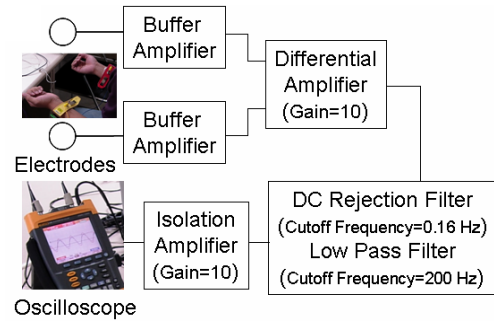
Buffer Amplifier

Buffer Amplifier

Differential Amplifier (Gain=10)

Electrodes

DC Rejection Filter (Cutoff Frequency=0.16 Hz) Low Pass Filter (Cutoff Frequency=200 Hz)

Isolation Amplifier (Gain=10)

Oscilloscope